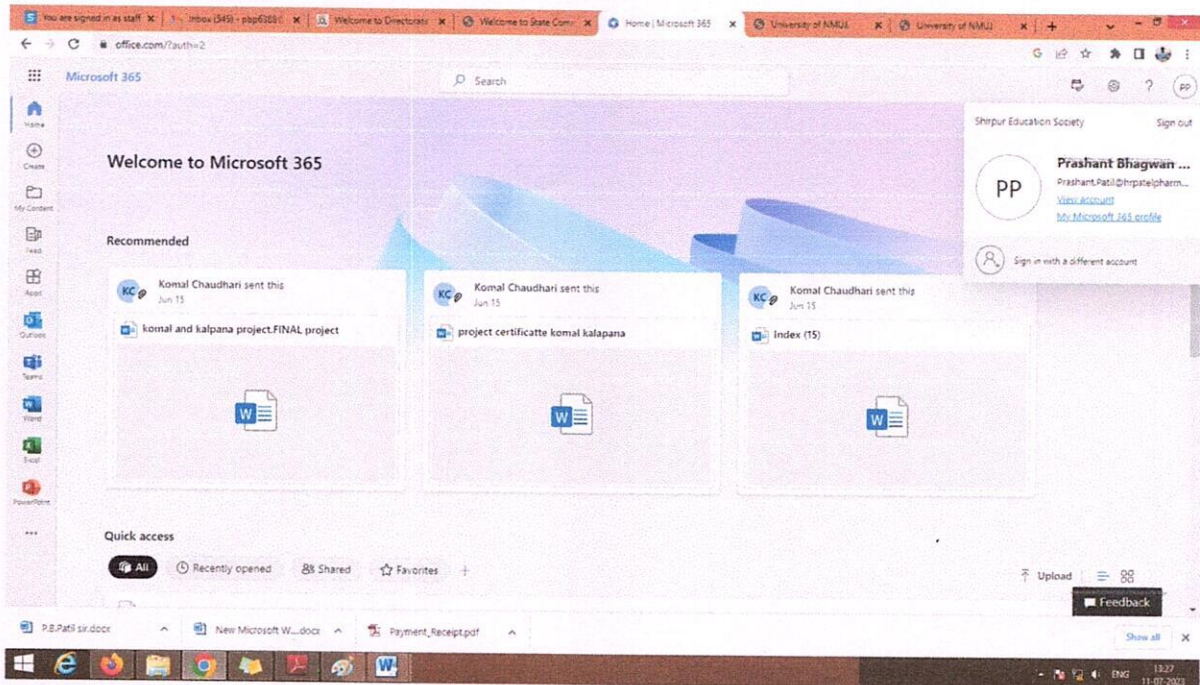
You are signed in as staff × | Inbox (545) - pbp6388 × | Welcome to Directorate × | Welcome to State Com × | Home | Microsoft 365 × | University of NMU × | University of NMU × | +

office.com/?auth=2

Microsoft 365

Search

PP

Home

Create

My Content

Feed

Apps

Outlook

Teams

Word

Excel

PowerPoint

...

Welcome to Microsoft 365

Recommended

KC Komal Chaudhari sent this
Jun 15
komal and kalpana project.FINAL project

KC Komal Chaudhari sent this
Jun 15
project certificatte komal kalapana

KC Komal Chaudhari sent this
Jun 15
Index (15)

Shirpur Education Society

Sign out

PP

Prashant Bhagwan ...

Prashant.Patil@hrpatelpharm...

View account

My Microsoft 365 profile

Sign in with a different account

Quick access

All

Recently opened

Shared

Favorites

+

Upload

Feedback

P.B.Patil sir.docx

New Microsoft W....docx

Payment_Receipt.pdf

Show all

×

ENG

13:27
11-07-2023